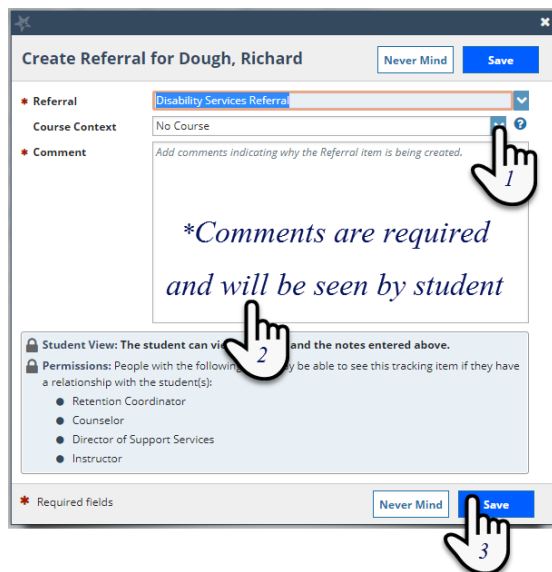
Create Referral for Dough, Richard

Never Mind

Save

* Referral
Disability Services Referral

Course Context
No Course

* Comment
Add comments indicating why the Referral item is being created.

1

*Comments are required and will be seen by student

2

Student View: The student can vi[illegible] and the notes entered above.

Permissions: People with the following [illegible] y be able to see this tracking item if they have a relationship with the student(s):

- Retention Coordinator
- Counselor
- Director of Support Services
- Instructor

* Required fields

Never Mind

Save

3